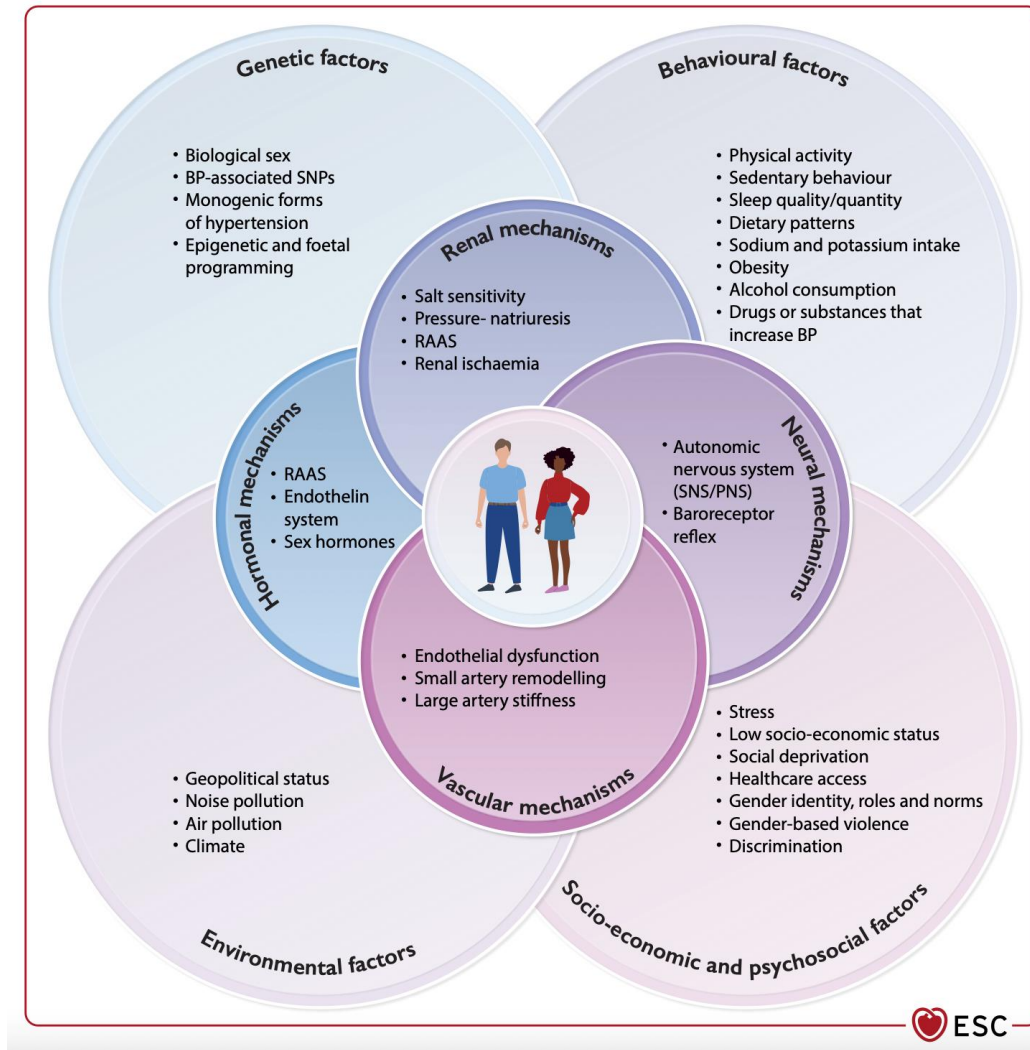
Genetic factors

• Biological sex
• BP-associated SNPs
• Monogenic forms of hypertension
• Epigenetic and foetal programming

Behavioural factors

• Physical activity
• Sedentary behaviour
• Sleep quality/quantity
• Dietary patterns
• Sodium and potassium intake
• Obesity
• Alcohol consumption
• Drugs or substances that increase BP

Renal mechanisms

• Salt sensitivity
• Pressure- natriuresis
• RAAS
• Renal ischaemia

Hormonal mechanisms

• RAAS
• Endothelin system
• Sex hormones

Neural mechanisms

• Autonomic nervous system (SNS/PNS)
• Baroreceptor reflex

• Endothelial dysfunction
• Small artery remodelling
• Large artery stiffness

Vascular mechanisms

• Geopolitical status
• Noise pollution
• Air pollution
• Climate

Environmental factors

• Stress
• Low socio-economic status
• Social deprivation
• Healthcare access
• Gender identity, roles and norms
• Gender-based violence
• Discrimination

Socio-economic and psychosocial factors

ESC